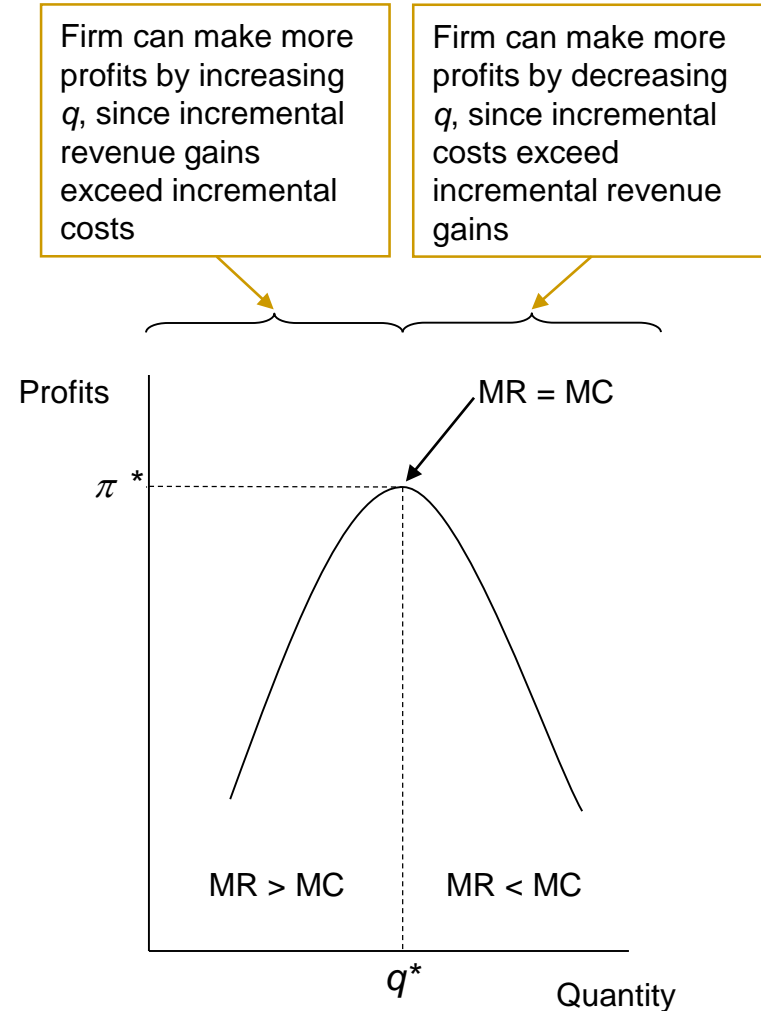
Firm can make more profits by increasing $q$, since incremental revenue gains exceed incremental costs

Firm can make more profits by decreasing $q$, since incremental costs exceed incremental revenue gains

Profits

MR = MC

$\pi$ *

MR > MC

MR < MC

$q^*$

Quantity